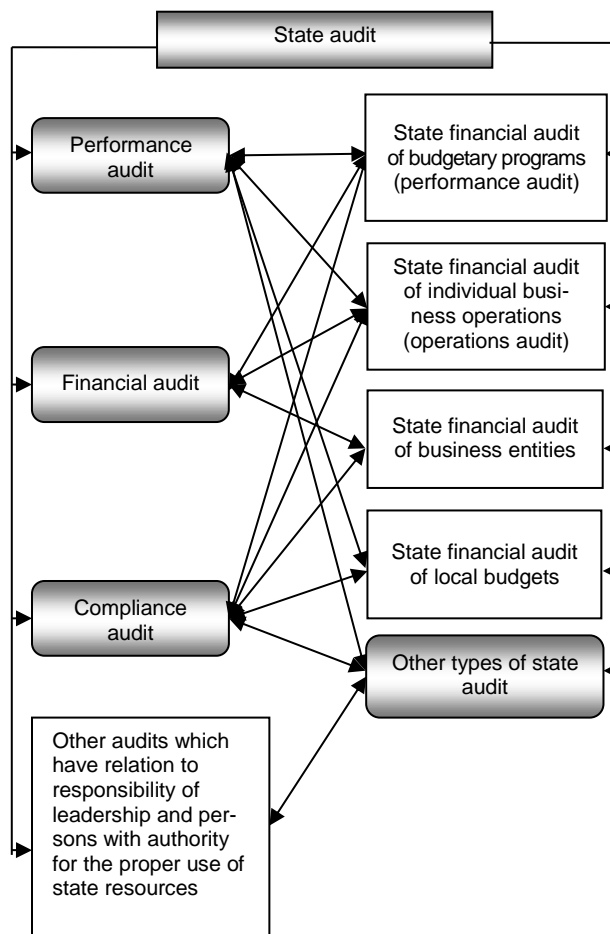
State audit

Performance audit

Financial audit

Compliance audit

Other audits which have relation to responsibility of leadership and persons with authority for the proper use of state resources

State financial audit of budgetary programs (performance audit)

State financial audit of individual business operations (operations audit)

State financial audit of business entities

State financial audit of local budgets

Other types of state audit